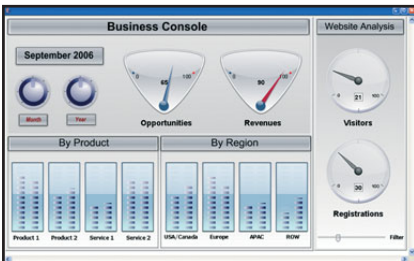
Business Console

September 2006

Month
Year

0
65
100

Opportunities

0
90
100

Revenues

By Product

Product 1
Product 2
Service 1
Service 2

By Region

USA/Canada
Europe
APAC
ROW

Website Analysis

0
21
100

Visitors

0
30
100

Registrations

Filter